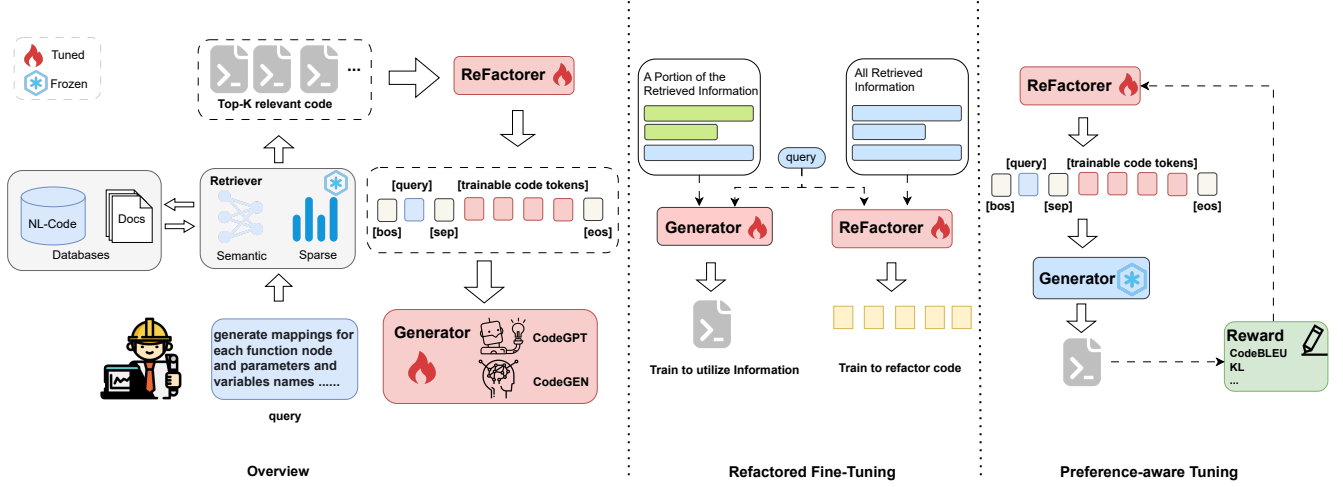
Tuned
Frozen

Top-K relevant code

ReFactorer

Retriever
NL-Code
Docs
Databases
Semantic
Sparse

[query] [trainable code tokens]
[bos] [sep] [eos]

generate mappings for each function node and parameters and variables names ......
query

Generator
CodeGPT
CodeGEN

Overview

A Portion of the Retrieved Information
All Retrieved Information
query
Generator
ReFactorer
Train to utilize Information
Train to refactor code

Refactored Fine-Tuning

ReFactorer
[query] [trainable code tokens]
[bos] [sep] [eos]
Generator
Reward
CodeBLEU
KL
...

Preference-aware Tuning